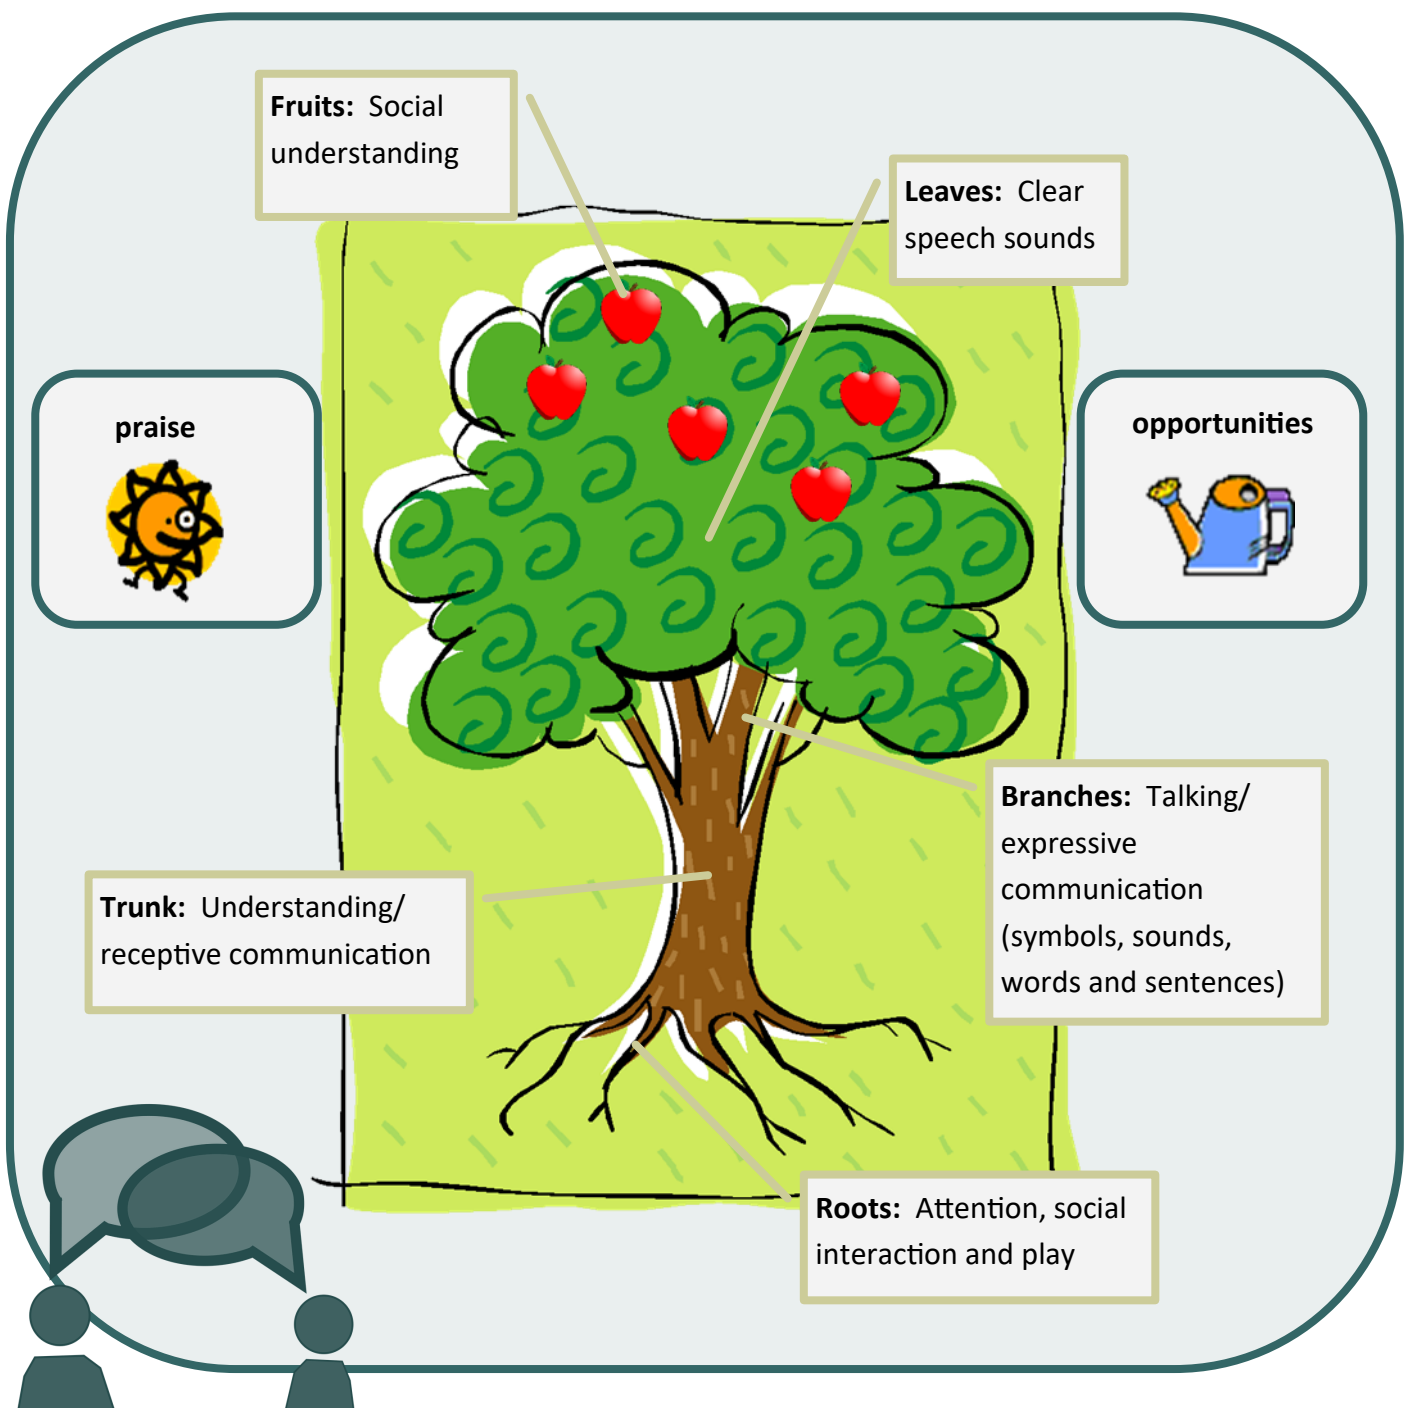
**Fruits:** Social understanding

**Leaves:** Clear speech sounds

praise

opportunities

**Branches:** Talking/ expressive communication (symbols, sounds, words and sentences)

**Trunk:** Understanding/ receptive communication

**Roots:** Attention, social interaction and play